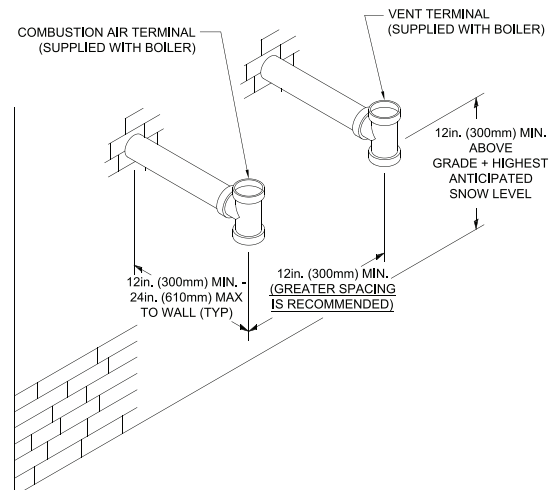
COMBUSTION AIR TERMINAL (SUPPLIED WITH BOILER)

VENT TERMINAL (SUPPLIED WITH BOILER)

12in. (300mm) MIN. ABOVE GRADE + HIGHEST ANTICIPATED SNOW LEVEL

12in. (300mm) MIN. - 24in. (610mm) MAX TO WALL (TYP)

12in. (300mm) MIN. (GREATER SPACING IS RECOMMENDED)